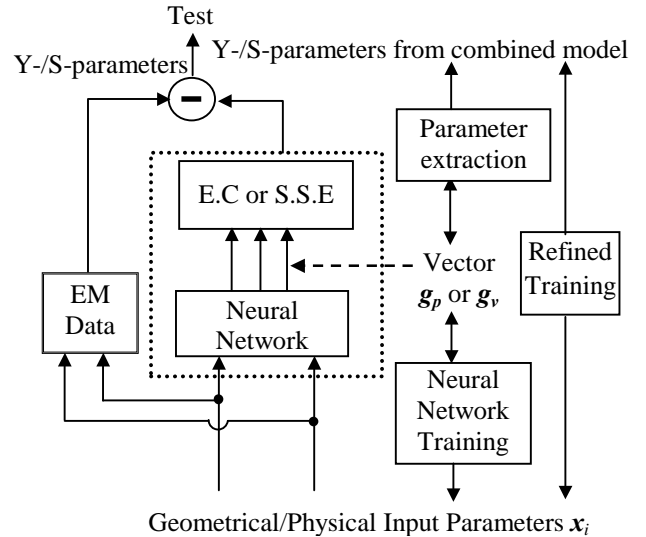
Test

Y-/S-parameters

Y-/S-parameters from combined model

Parameter extraction

E.C or S.S.E

Vector $\boldsymbol{g_p}$ or $\boldsymbol{g_v}$

Refined Training

EM Data

Neural Network

Neural Network Training

Geometrical/Physical Input Parameters $\boldsymbol{x_i}$